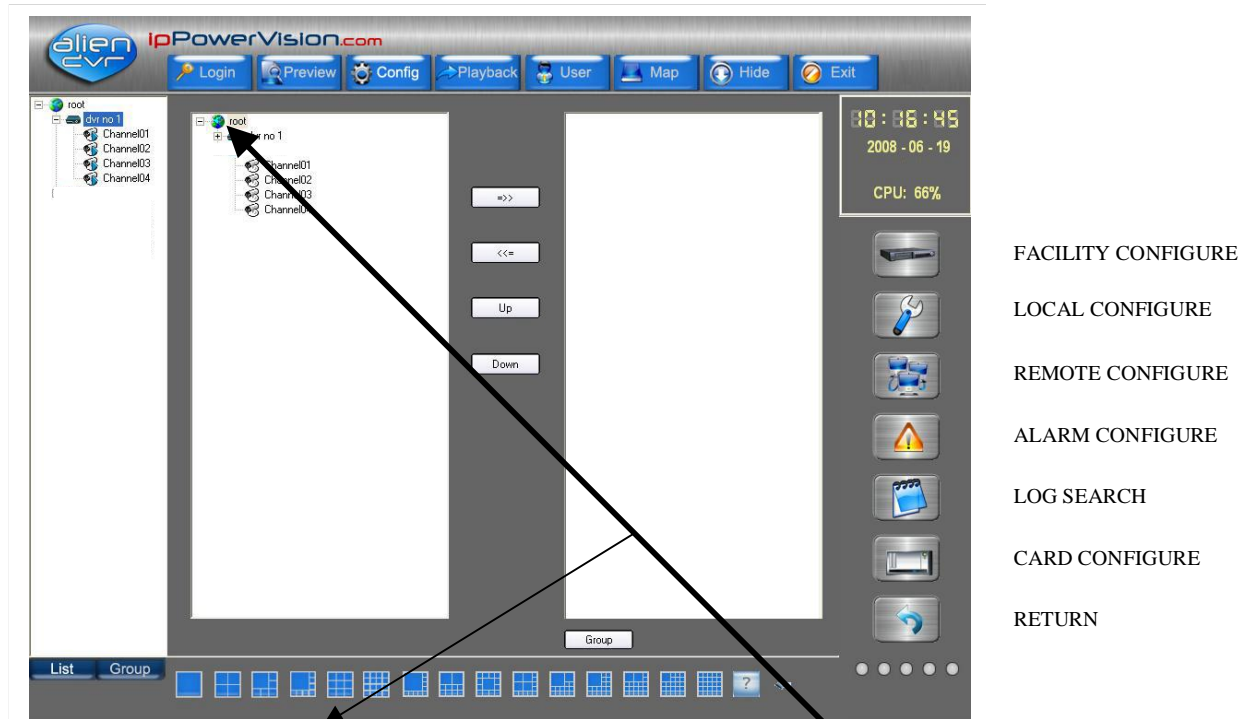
alien dvr ipPowerVision.com

Login Preview Config Playback User Map Hide Exit

root
dvr no 1
Channel01
Channel02
Channel03
Channel04

root
dvr no 1
Channel01
Channel02
Channel03
Channel04

=>>
<<=
Up
Down

Group

00:06:45
2008 - 06 - 19
CPU: 66%

FACILITY CONFIGURE
LOCAL CONFIGURE
REMOTE CONFIGURE
ALARM CONFIGURE
LOG SEARCH
CARD CONFIGURE
RETURN

List Group